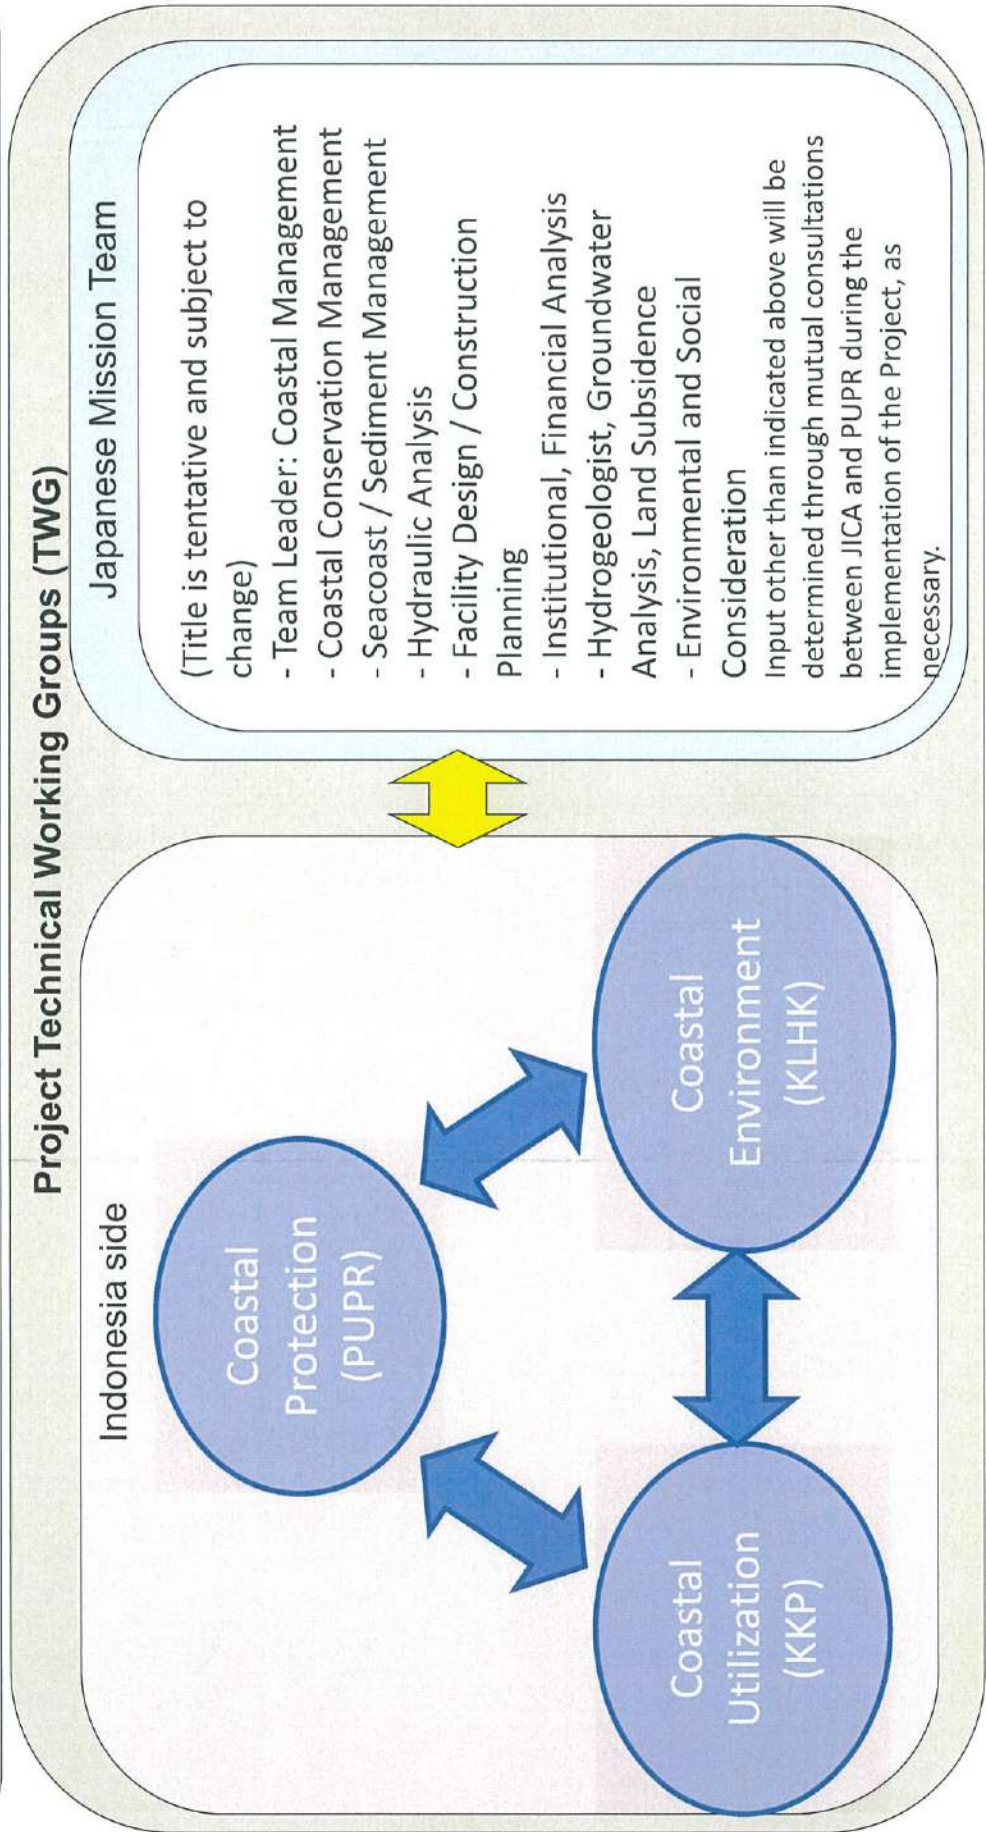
Project Technical Working Groups (TWG)

Indonesia side

Coastal Protection (PUPR)

Coastal Environment (KLHK)

Coastal Utilization (KKP)

Japanese Mission Team

(Title is tentative and subject to change)
- Team Leader: Coastal Management
- Coastal Conservation Management
- Seacoast / Sediment Management
- Hydraulic Analysis
- Facility Design / Construction Planning
- Institutional, Financial Analysis
- Hydrogeologist, Groundwater Analysis, Land Subsidence
- Environmental and Social Consideration
Input other than indicated above will be determined through mutual consultations between JICA and PUPR during the implementation of the Project, as necessary.